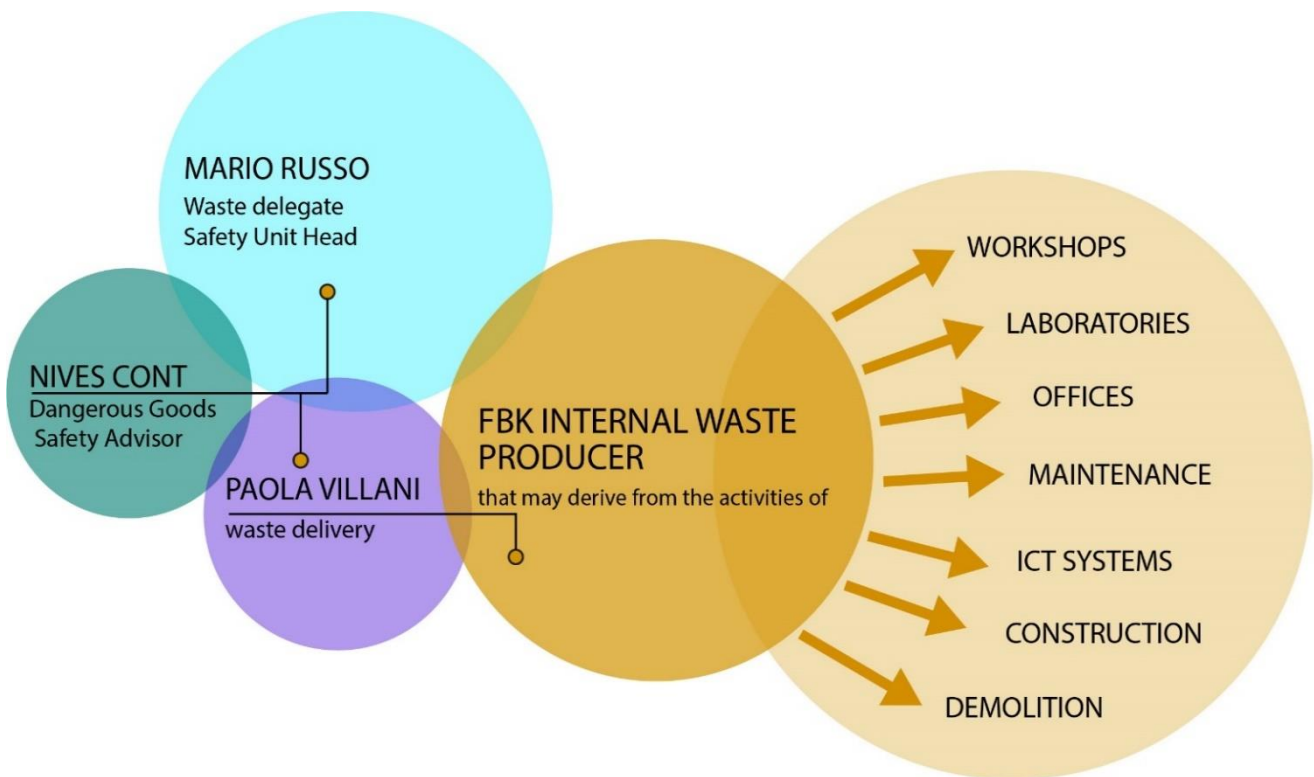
MARIO RUSSO
Waste delegate
Safety Unit Head

NIVES CONT
Dangerous Goods
Safety Advisor

PAOLA VILLANI
waste delivery

FBK INTERNAL WASTE PRODUCER
that may derive from the activities of

WORKSHOPS
LABORATORIES
OFFICES
MAINTENANCE
ICT SYSTEMS
CONSTRUCTION
DEMOLITION